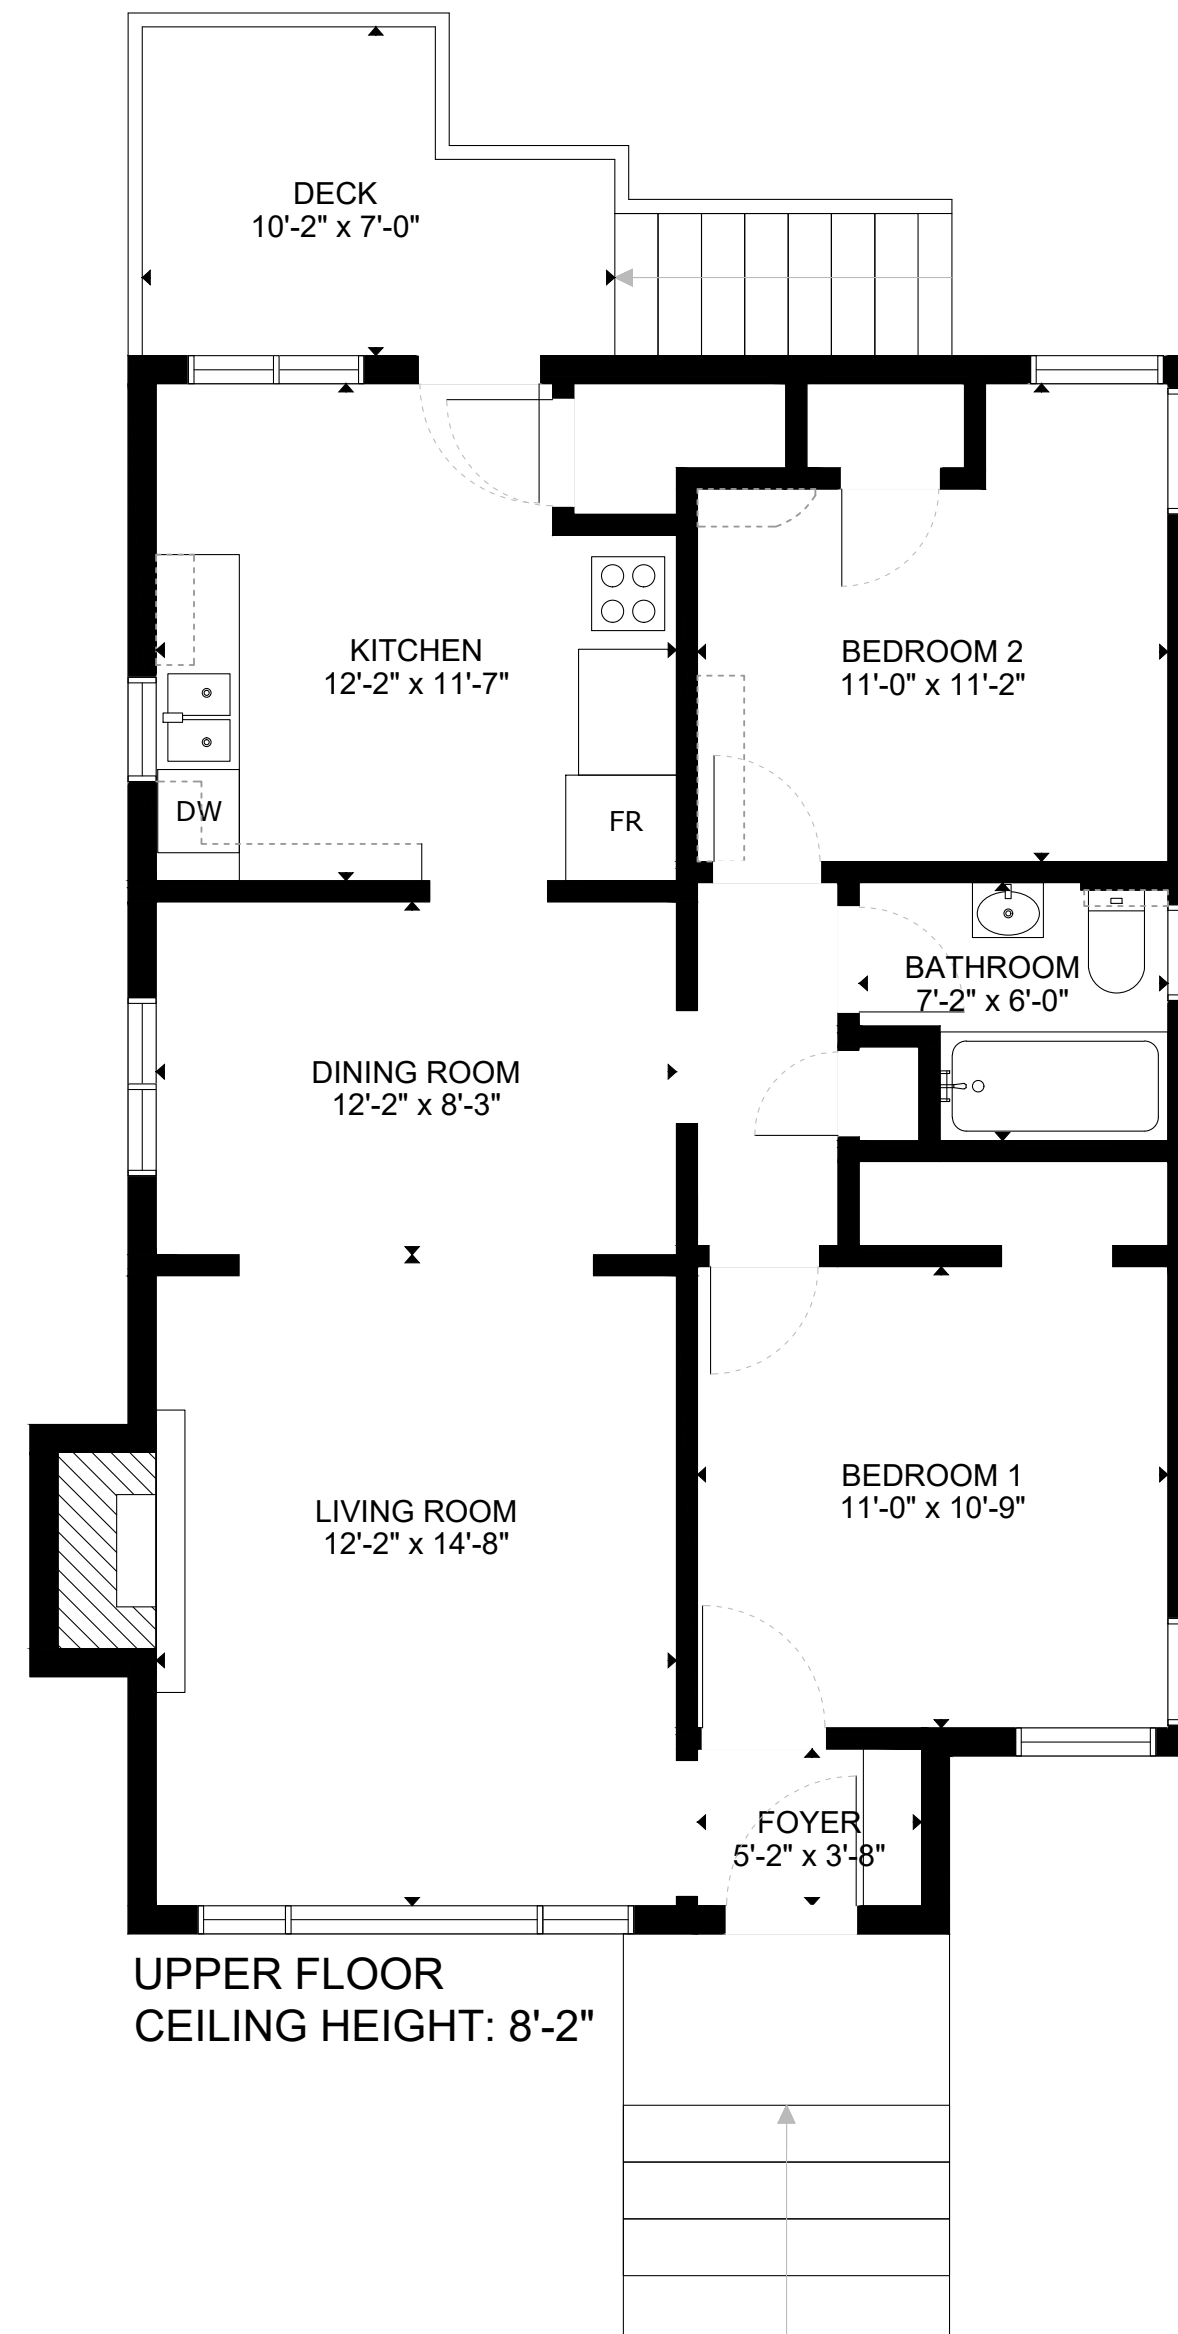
DECK
10'-2" x 7'-0"

KITCHEN
12'-2" x 11'-7"

BEDROOM 2
11'-0" x 11'-2"

DW

FR

BATHROOM
7'-2" x 6'-0"

DINING ROOM
12'-2" x 8'-3"

BEDROOM 1
11'-0" x 10'-9"

LIVING ROOM
12'-2" x 14'-8"

FOYER
5'-2" x 3'-8"

UPPER FLOOR
CEILING HEIGHT: 8'-2"